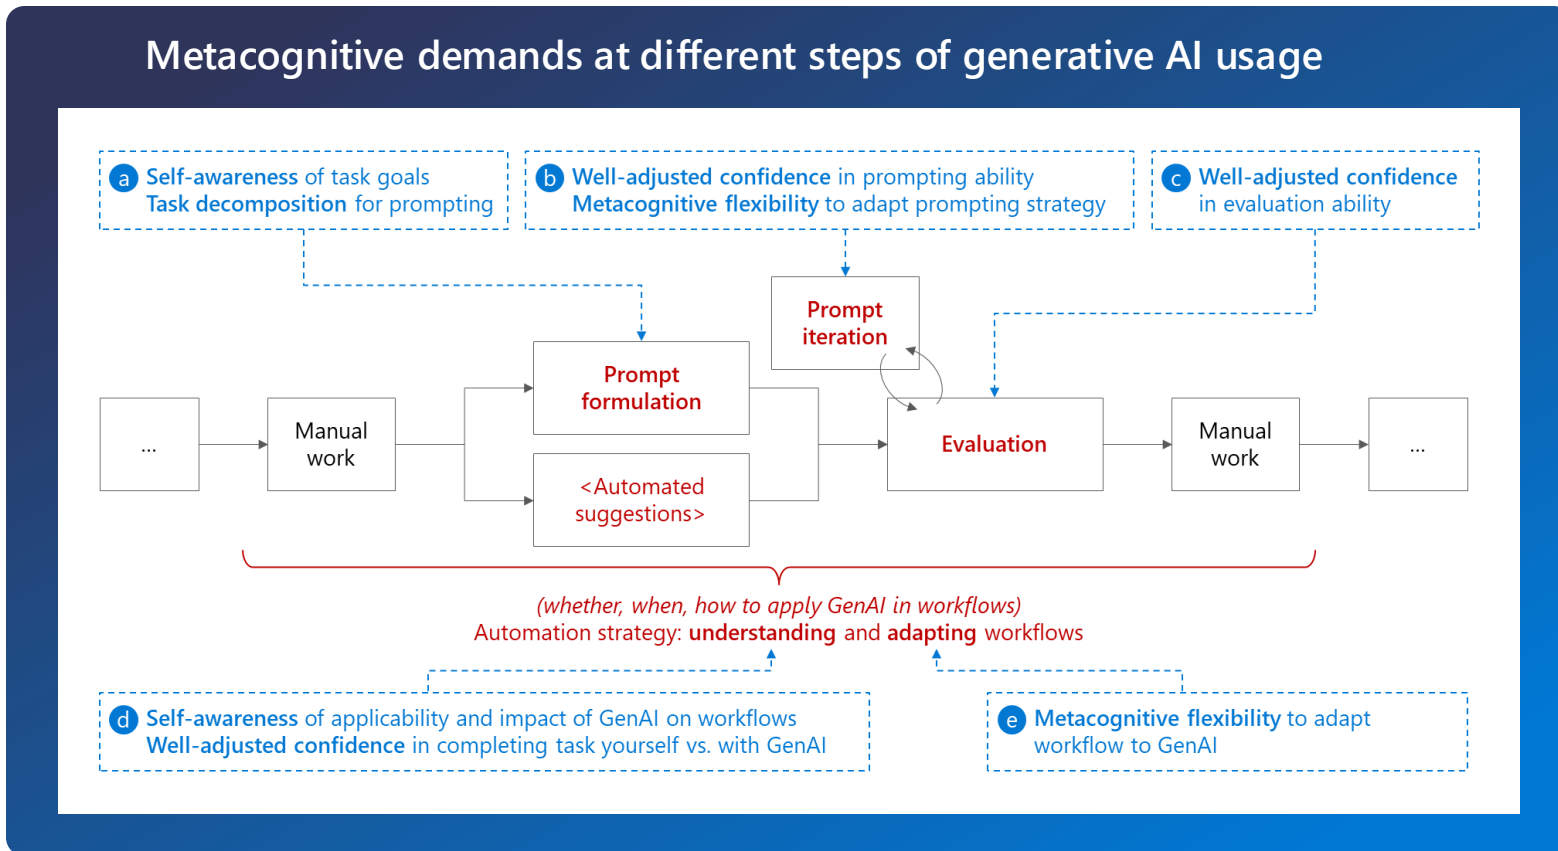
Metacognitive demands at different steps of generative AI usage

a Self-awareness of task goals
Task decomposition for prompting

b Well-adjusted confidence in prompting ability
Metacognitive flexibility to adapt prompting strategy

c Well-adjusted confidence in evaluation ability

Prompt iteration

...

Manual work

Prompt formulation

<Automated suggestions>

Evaluation

Manual work

...

(whether, when, how to apply GenAI in workflows)
Automation strategy: understanding and adapting workflows

d Self-awareness of applicability and impact of GenAI on workflows
Well-adjusted confidence in completing task yourself vs. with GenAI

e Metacognitive flexibility to adapt workflow to GenAI